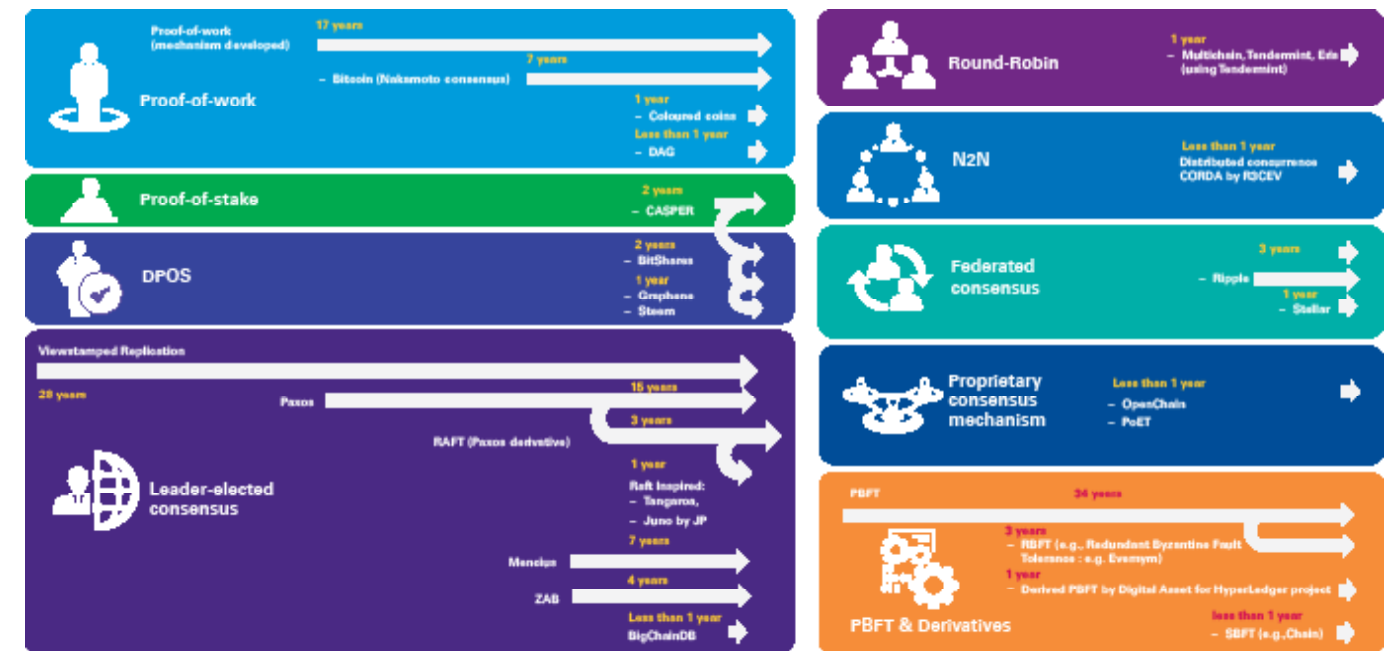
Proof-of-work (mechanism developed)
17 years
7 years
– Bitcoin (Nakamoto consensus)
Proof-of-work
1 year
– Coloured coins
Less than 1 year
– DAG

Proof-of-stake
2 years
– CASPER

DPOS
2 years
– BitShares
1 year
– Graphene
– Steem

Viewstamped Replication
28 years
Paxos
15 years
3 years
RAFT (Paxos derivative)
1 year
Raft inspired:
– Tangaroa,
– Juno by JP
Leader-elected consensus
Mencius
7 years
ZAB
4 years
Less than 1 year
BigChainDB

Round-Robin
1 year
– Multichain, Tendermint, Eris (using Tendermint)

N2N
Less than 1 year
Distributed concurrence CORDA by R3CEV

Federated consensus
3 years
– Ripple
1 year
– Stellar

Proprietary consensus mechanism
Less than 1 year
– OpenChain
– PoET

PBFT
34 years
3 years
– RBFT (e.g., Redundant Byzantine Fault Tolerance : e.g. Evernym)
1 year
– Derived PBFT by Digital Asset for HyperLedger project
Less than 1 year
– SBFT (e.g.,Chain)
PBFT & Derivatives